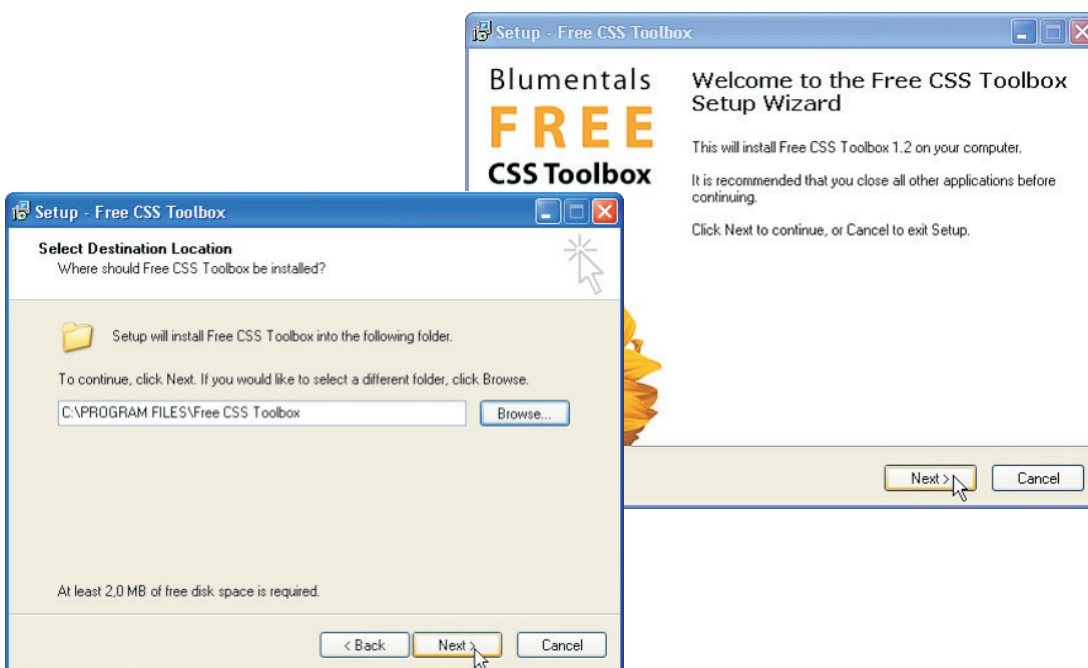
Setup - Free CSS Toolbox

Blumentals
FREE
CSS Toolbox

Welcome to the Free CSS Toolbox Setup Wizard

This will install Free CSS Toolbox 1.2 on your computer.

It is recommended that you close all other applications before continuing.

Click Next to continue, or Cancel to exit Setup.

Next > Cancel

Setup - Free CSS Toolbox

Select Destination Location
Where should Free CSS Toolbox be installed?

Setup will install Free CSS Toolbox into the following folder.

To continue, click Next. If you would like to select a different folder, click Browse.

C:\PROGRAM FILES\Free CSS Toolbox

Browse...

At least 2,0 MB of free disk space is required.

< Back Next > Cancel